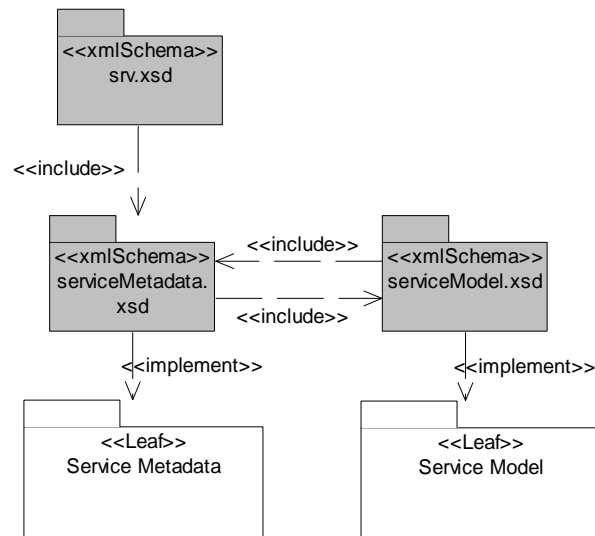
<<xmlSchema>>
srv.xsd

<<include>>

<<xmlSchema>>
serviceMetadata.
xsd

<<include>>

<<xmlSchema>>
serviceModel.xsd

<<include>>

<<implement>>

<<implement>>

<<Leaf>>
Service Metadata

<<Leaf>>
Service Model